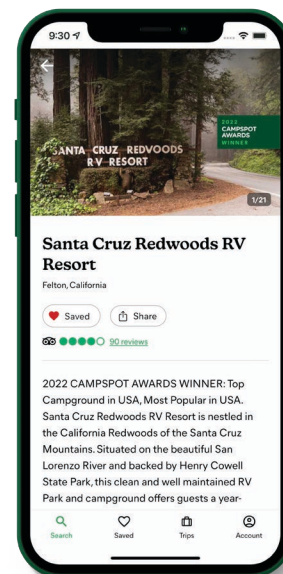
9:30

SANTA CRUZ REDWOODS RV RESORT

2022 CAMPSPOT AWARDS WINNER

1/21

Santa Cruz Redwoods RV Resort

Felton, California

Saved

Share

90 reviews

2022 CAMPSPOT AWARDS WINNER: Top Campground in USA, Most Popular in USA. Santa Cruz Redwoods RV Resort is nestled in the California Redwoods of the Santa Cruz Mountains. Situated on the beautiful San Lorenzo River and backed by Henry Cowell State Park, this clean and well maintained RV Park and campground offers guests a year-

Search

Saved

Trips

Account